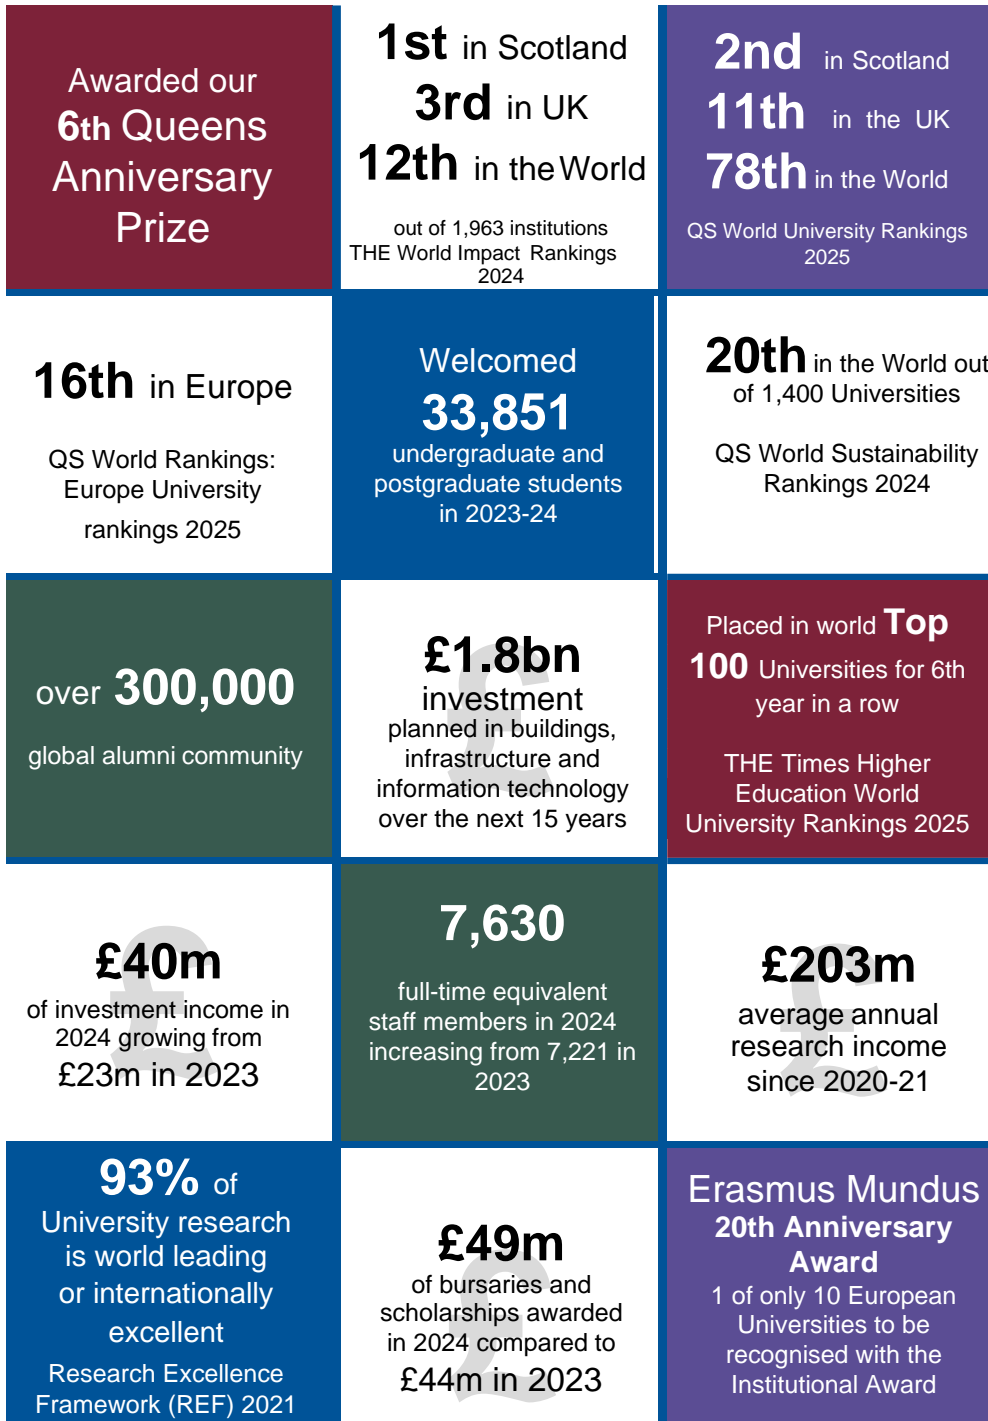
Awarded our 6th Queens Anniversary Prize

1st in Scotland
3rd in UK
12th in the World

out of 1,963 institutions
THE World Impact Rankings 2024

2nd in Scotland
11th in the UK
78th in the World

QS World University Rankings 2025

16th in Europe

QS World Rankings: Europe University rankings 2025

Welcomed
33,851
undergraduate and postgraduate students in 2023-24

20th in the World out of 1,400 Universities

QS World Sustainability Rankings 2024

over 300,000

global alumni community

£1.8bn
investment
planned in buildings, infrastructure and information technology over the next 15 years

Placed in world Top 100 Universities for 6th year in a row

THE Times Higher Education World University Rankings 2025

£40m
of investment income in 2024 growing from £23m in 2023

7,630

full-time equivalent staff members in 2024 increasing from 7,221 in 2023

£203m
average annual research income since 2020-21

93% of
University research is world leading or internationally excellent
Research Excellence Framework (REF) 2021

£49m
of bursaries and scholarships awarded in 2024 compared to £44m in 2023

Erasmus Mundus
20th Anniversary Award
1 of only 10 European Universities to be recognised with the Institutional Award